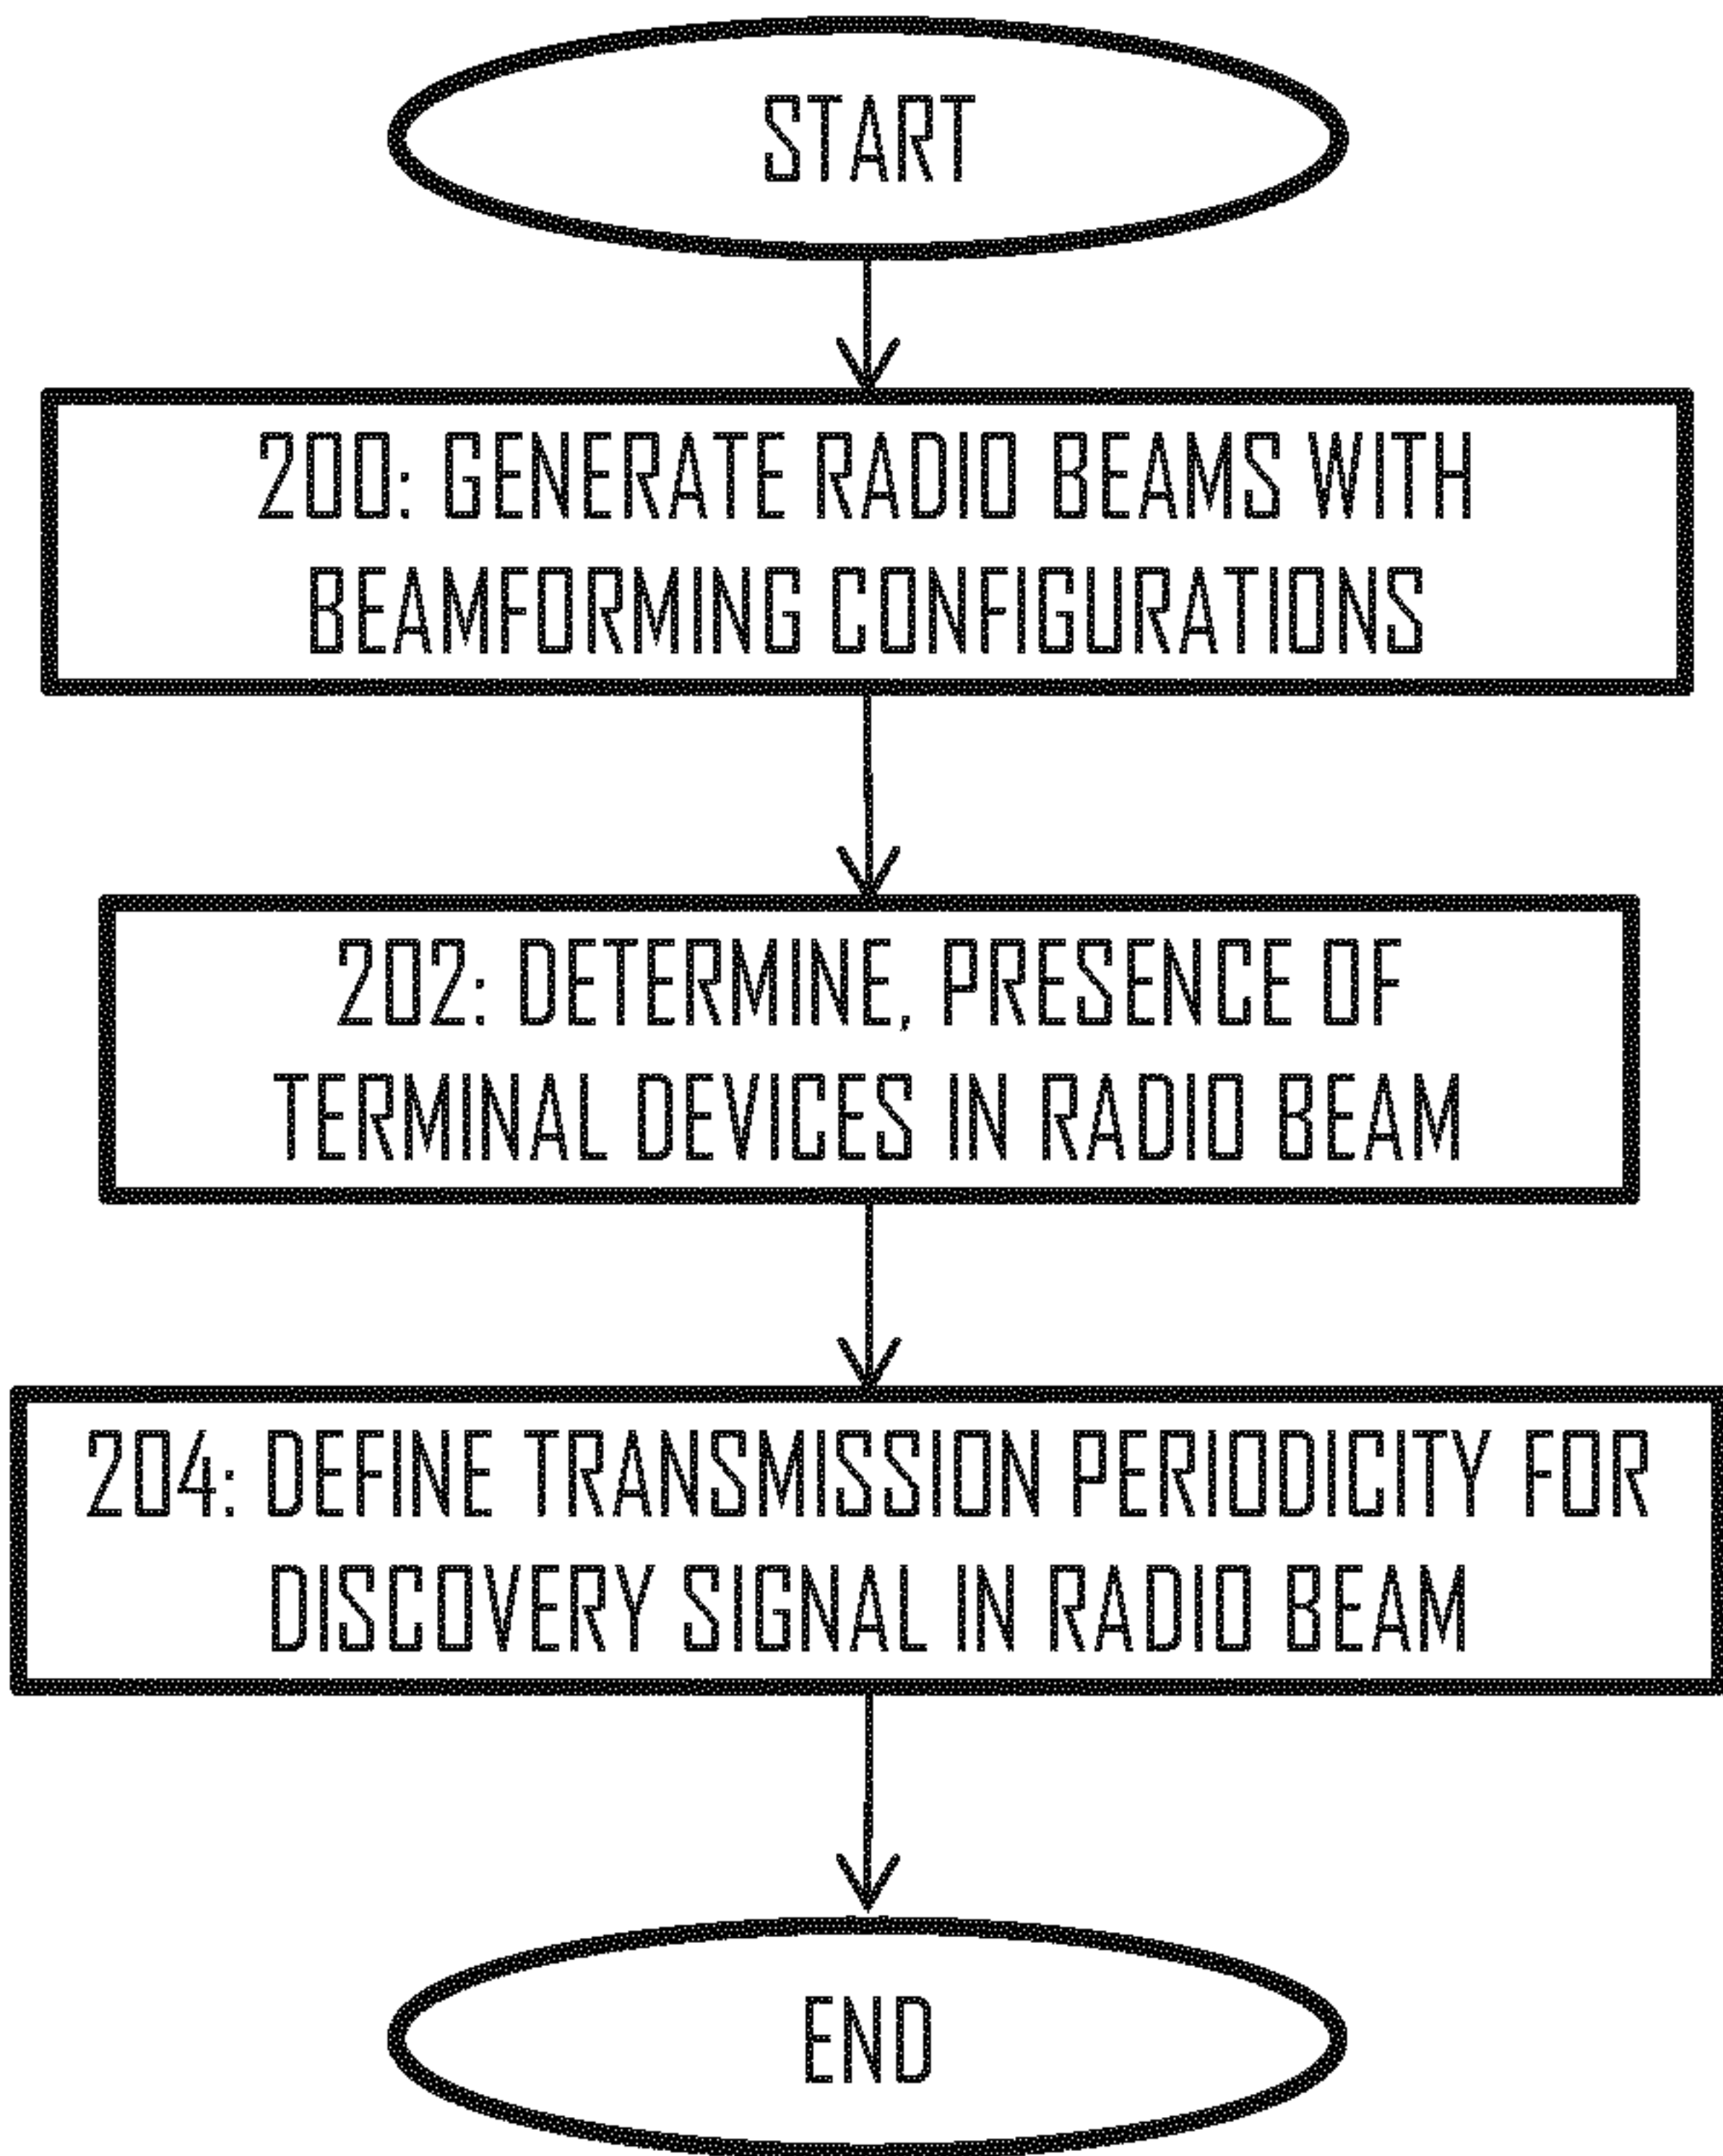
START

200: GENERATE RADIO BEAMS WITH BEAMFORMING CONFIGURATIONS

202: DETERMINE, PRESENCE OF TERMINAL DEVICES IN RADIO BEAM

204: DEFINE TRANSMISSION PERIODICITY FOR DISCOVERY SIGNAL IN RADIO BEAM

END